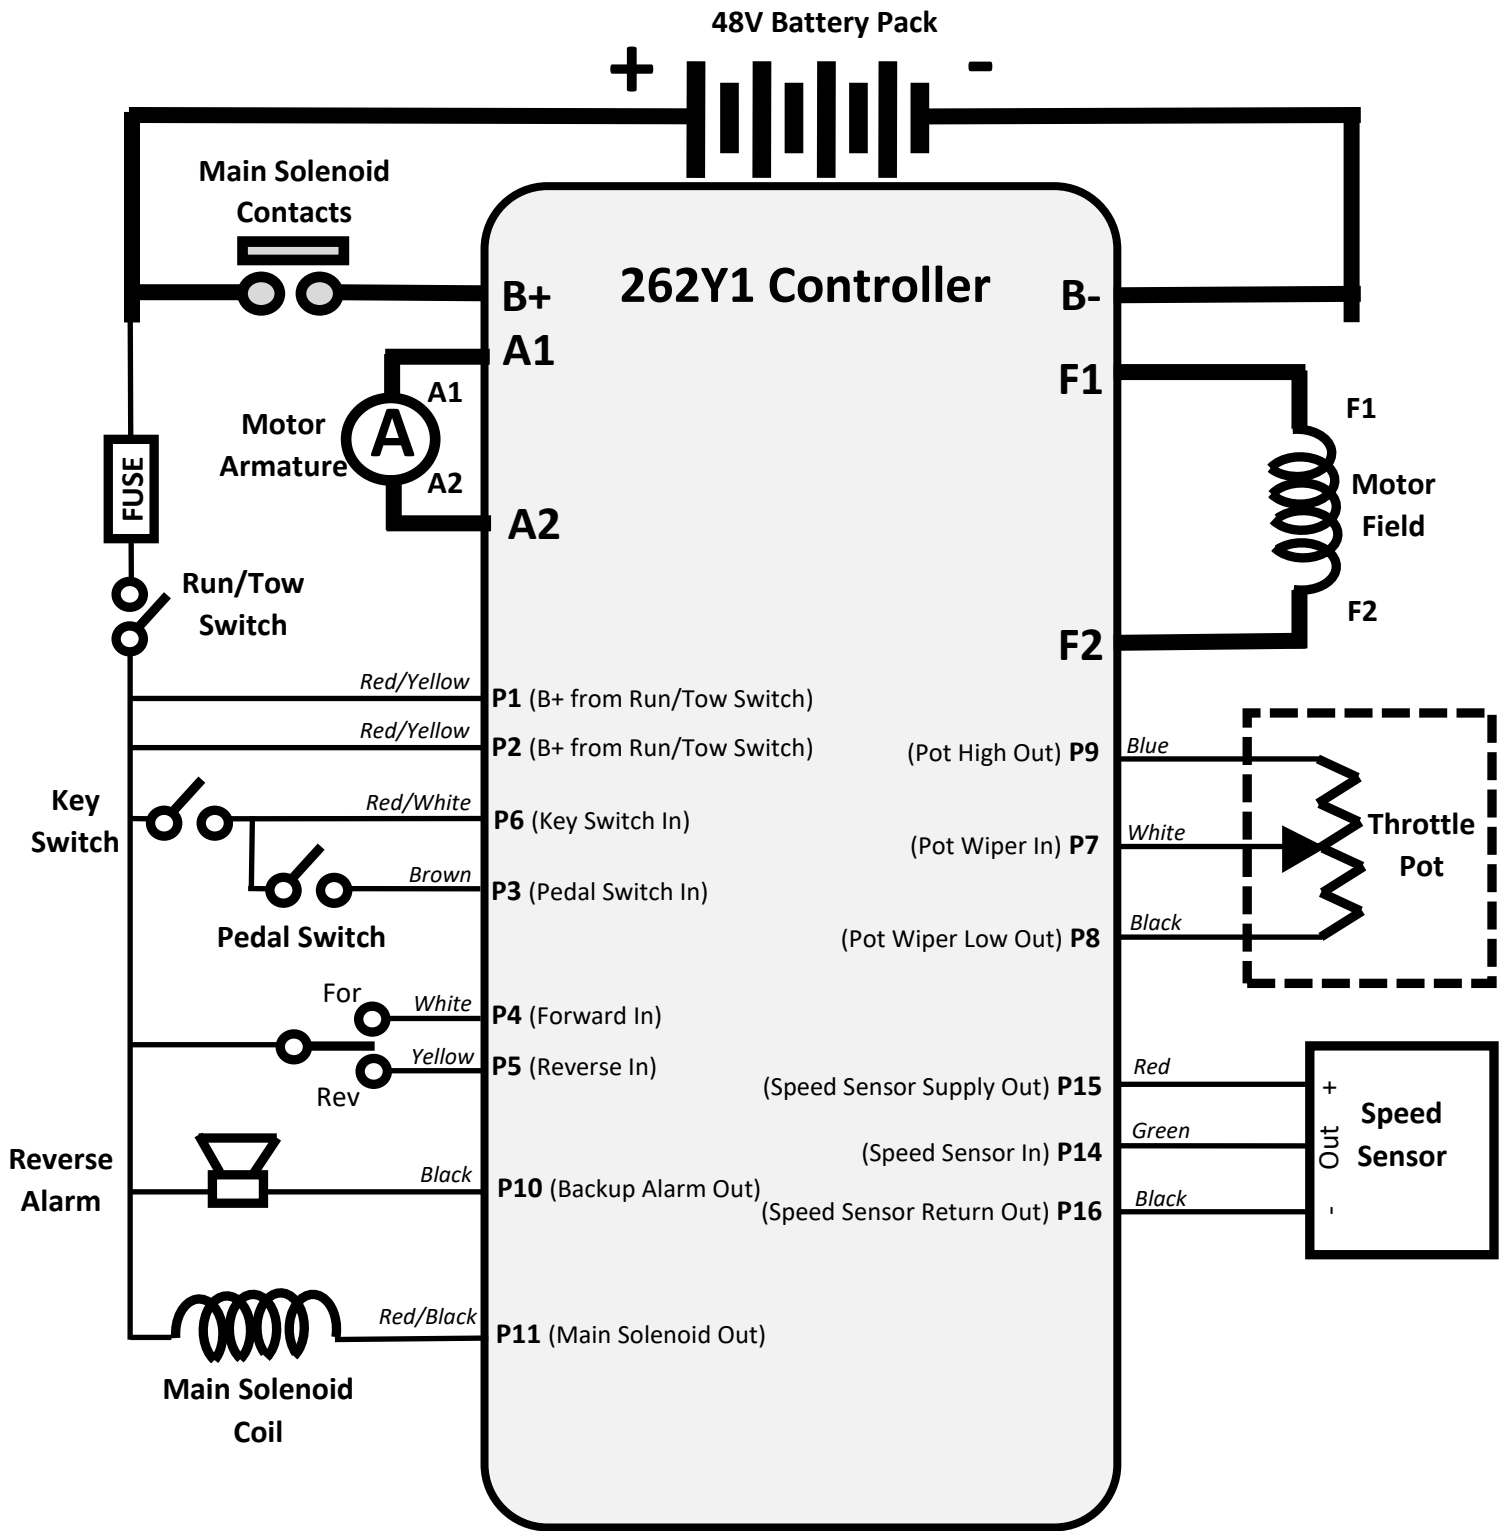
48V Battery Pack

+

-

Main Solenoid Contacts

262Y1 Controller

B+

B-

A1

F1

A1

Motor Armature

A

A2

A2

F1

Motor Field

F2

F2

FUSE

Run/Tow Switch

Red/Yellow

P1 (B+ from Run/Tow Switch)

Red/Yellow

P2 (B+ from Run/Tow Switch)

(Pot High Out) P9

Blue

Key Switch

Red/White

P6 (Key Switch In)

(Pot Wiper In) P7

White

Throttle Pot

Brown

P3 (Pedal Switch In)

Pedal Switch

(Pot Wiper Low Out) P8

Black

For

White

P4 (Forward In)

Yellow

P5 (Reverse In)

Rev

(Speed Sensor Supply Out) P15

Red

+

Speed Sensor

Reverse Alarm

(Speed Sensor In) P14

Green

Out

Black

P10 (Backup Alarm Out)

(Speed Sensor Return Out) P16

Black

-

Red/Black

P11 (Main Solenoid Out)

Main Solenoid Coil